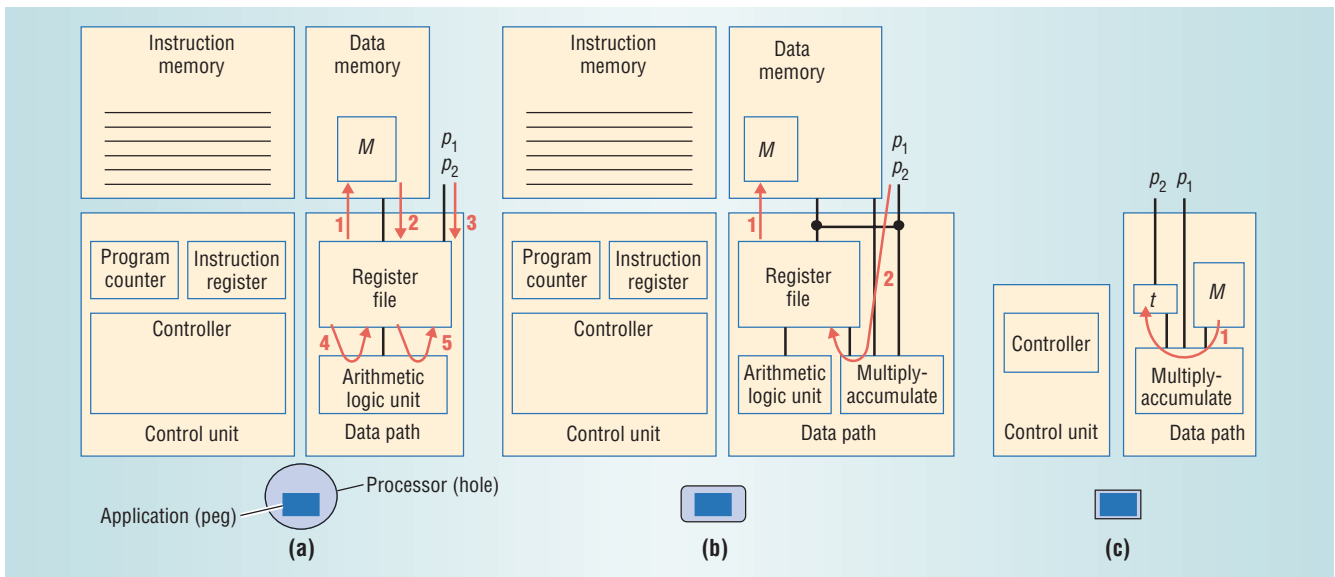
Instruction memory

Data memory

$M$

$p_1$
$p_2$

1 2 3

Program counter

Instruction register

Register file

Controller

4 5

Arithmetic logic unit

Control unit

Data path

Application (peg)

Processor (hole)

(a)

Instruction memory

Data memory

$M$

$p_1$
$p_2$

1

2

Program counter

Instruction register

Register file

Controller

Arithmetic logic unit

Multiply-accumulate

Control unit

Data path

(b)

$p_2$ $p_1$

$t$

$M$

1

Controller

Multiply-accumulate

Control unit

Data path

(c)